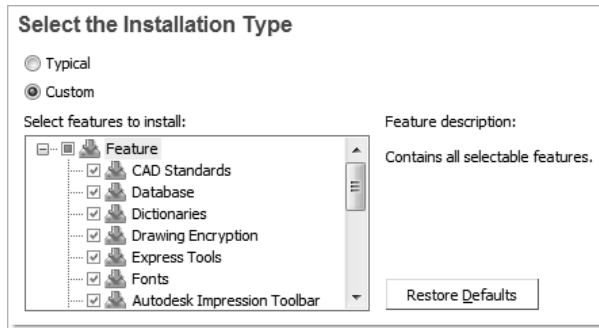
Select the Installation Type

Typical

Custom

Select features to install:

Feature
CAD Standards
Database
Dictionaries
Drawing Encryption
Express Tools
Fonts
Autodesk Impression Toolbar

Feature description:

Contains all selectable features.

Restore Defaults